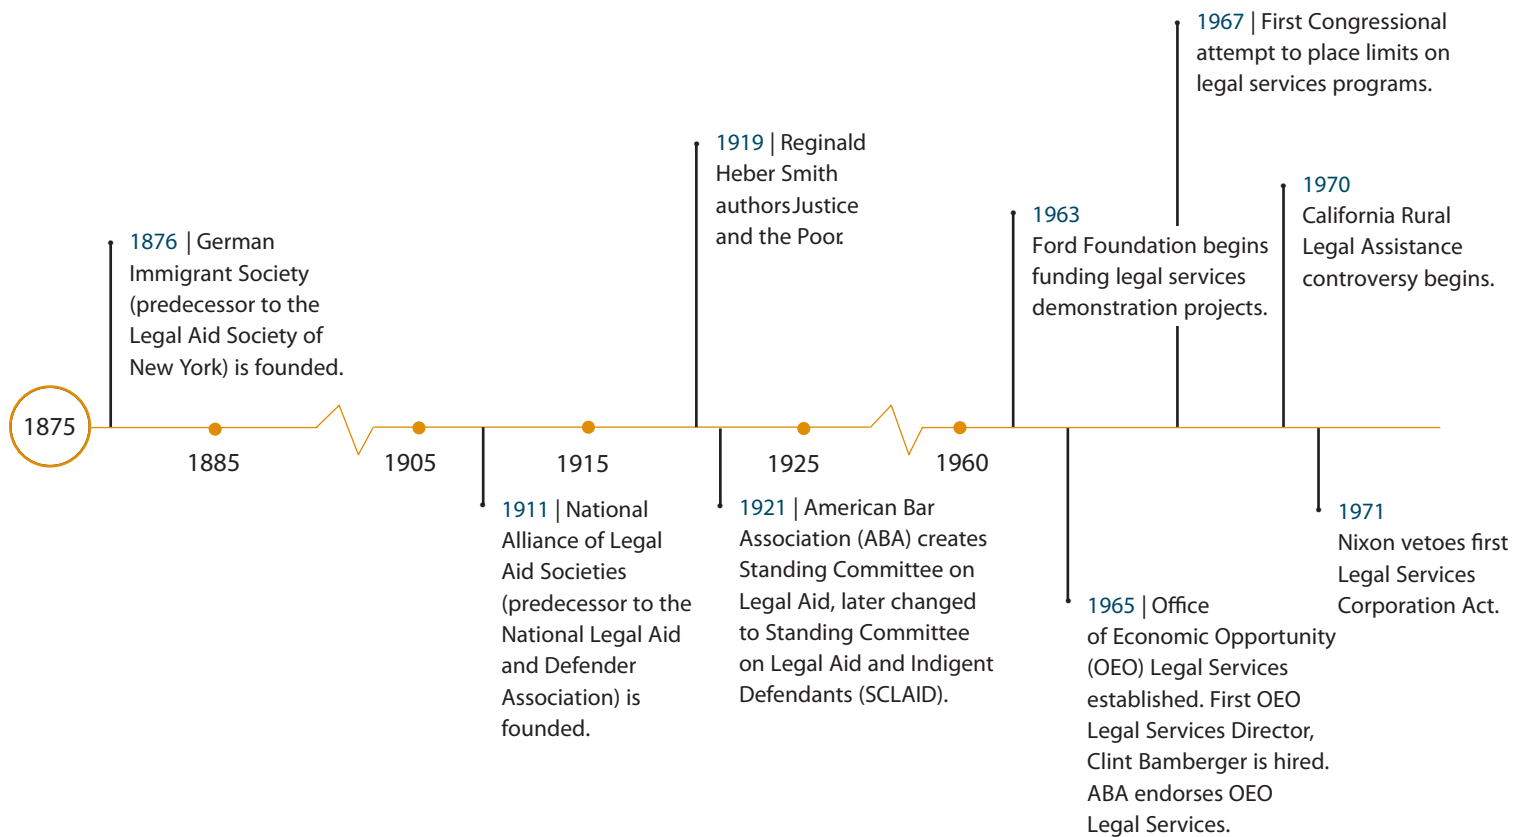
1967 | First Congressional attempt to place limits on legal services programs.

1919 | Reginald Heber Smith authors Justice and the Poor.

1970 California Rural Legal Assistance controversy begins.

1963 Ford Foundation begins funding legal services demonstration projects.

1876 | German Immigrant Society (predecessor to the Legal Aid Society of New York) is founded.

1875

1885

1905

1915

1925

1960

1911 | National Alliance of Legal Aid Societies (predecessor to the National Legal Aid and Defender Association) is founded.

1921 | American Bar Association (ABA) creates Standing Committee on Legal Aid, later changed to Standing Committee on Legal Aid and Indigent Defendants (SCLAID).

1971 Nixon vetoes first Legal Services Corporation Act.

1965 | Office of Economic Opportunity (OEO) Legal Services established. First OEO Legal Services Director, Clint Bamberger is hired. ABA endorses OEO Legal Services.